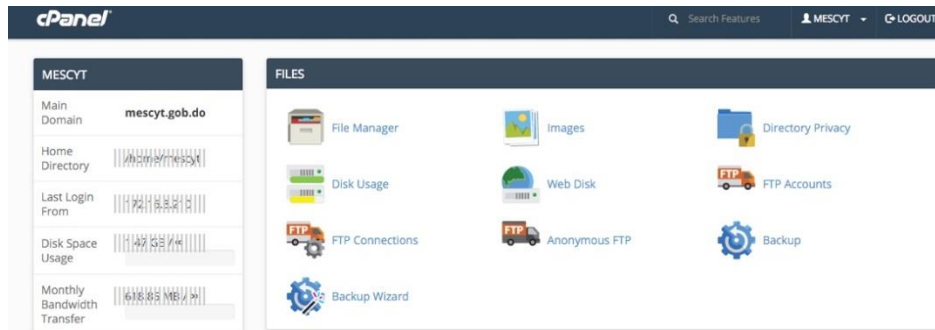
cPanel

Search Features

MESCYT

LOGOUT

MESCYT

| | |
|---|---|
| Main Domain | mescyt.gob.do |
| Home Directory | /home/mescyt |
| Last Login From | 72.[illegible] |
| Disk Space Usage | 47 GB / ∞ |
| Monthly Bandwidth Transfer | 618.85 MB / ∞ |

FILES

File Manager

Images

Directory Privacy

Disk Usage

Web Disk

FTP Accounts

FTP Connections

Anonymous FTP

Backup

Backup Wizard